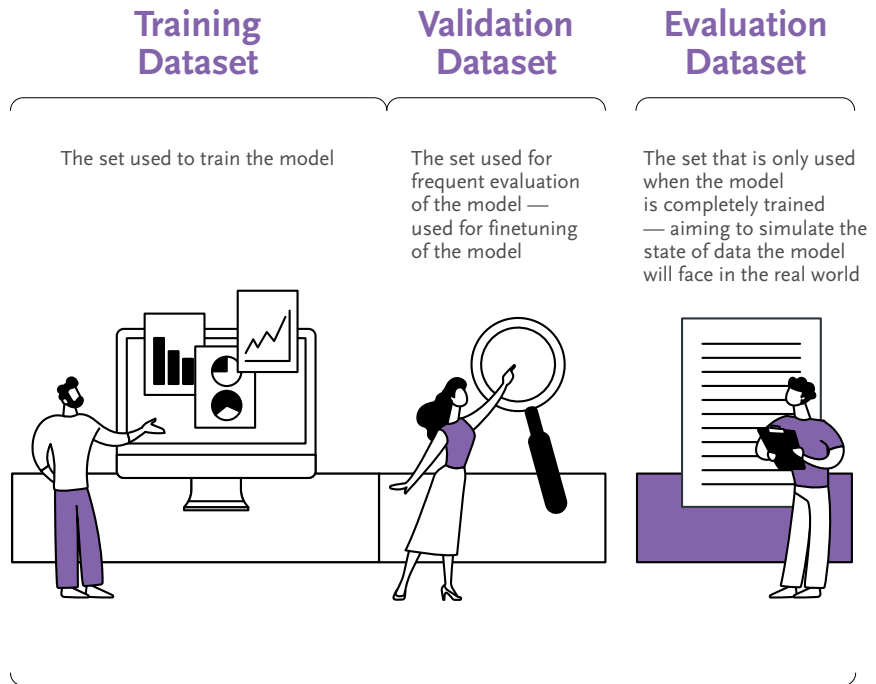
Training Dataset

The set used to train the model

Validation Dataset

The set used for frequent evaluation of the model — used for finetuning of the model

Evaluation Dataset

The set that is only used when the model is completely trained — aiming to simulate the state of data the model will face in the real world